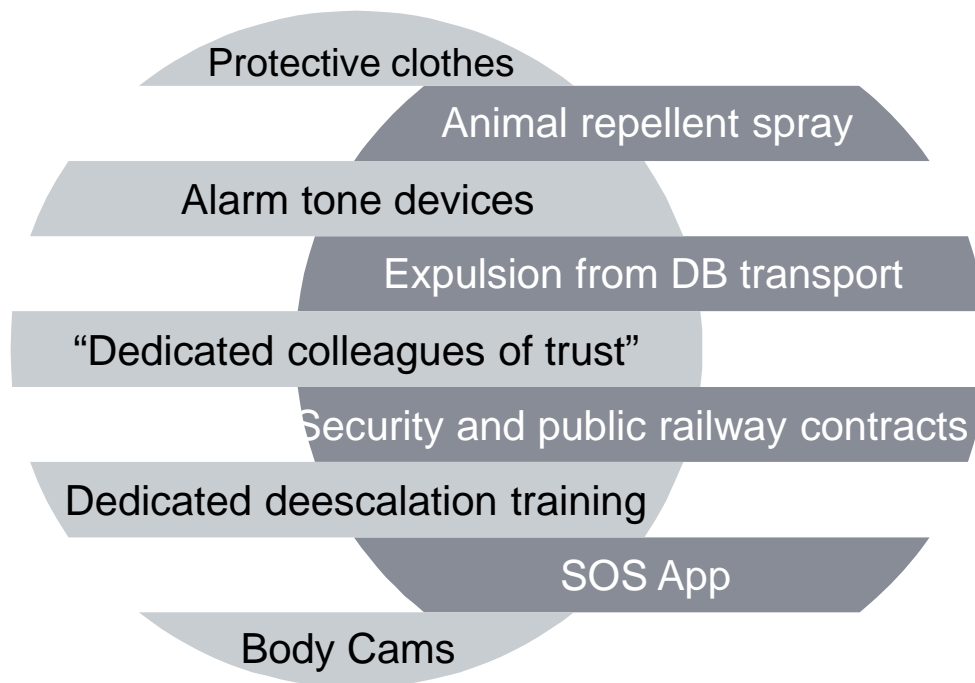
Protective clothes

Animal repellent spray

Alarm tone devices

Expulsion from DB transport

“Dedicated colleagues of trust”

Security and public railway contracts

Dedicated deescalation training

SOS App

Body Cams